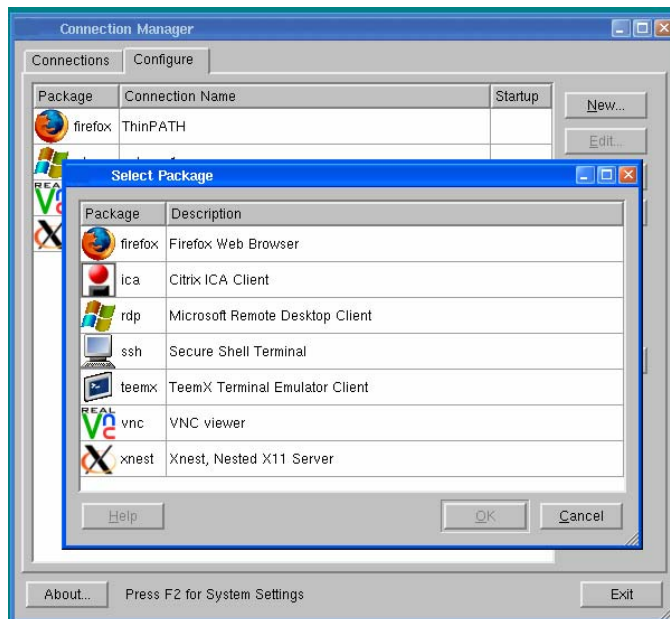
Connection Manager

Connections | Configure

| Package | Connection Name | Startup |
|---|---|---|
| firefox | ThinPATH | |

New...

Edit...

Select Package

| Package | Description |
|---|---|
| firefox | Firefox Web Browser |
| ica | Citrix ICA Client |
| rdp | Microsoft Remote Desktop Client |
| ssh | Secure Shell Terminal |
| teemx | TeemX Terminal Emulator Client |
| vnc | VNC viewer |
| xnest | Xnest, Nested X11 Server |

Help

OK

Cancel

About...

Press F2 for System Settings

Exit